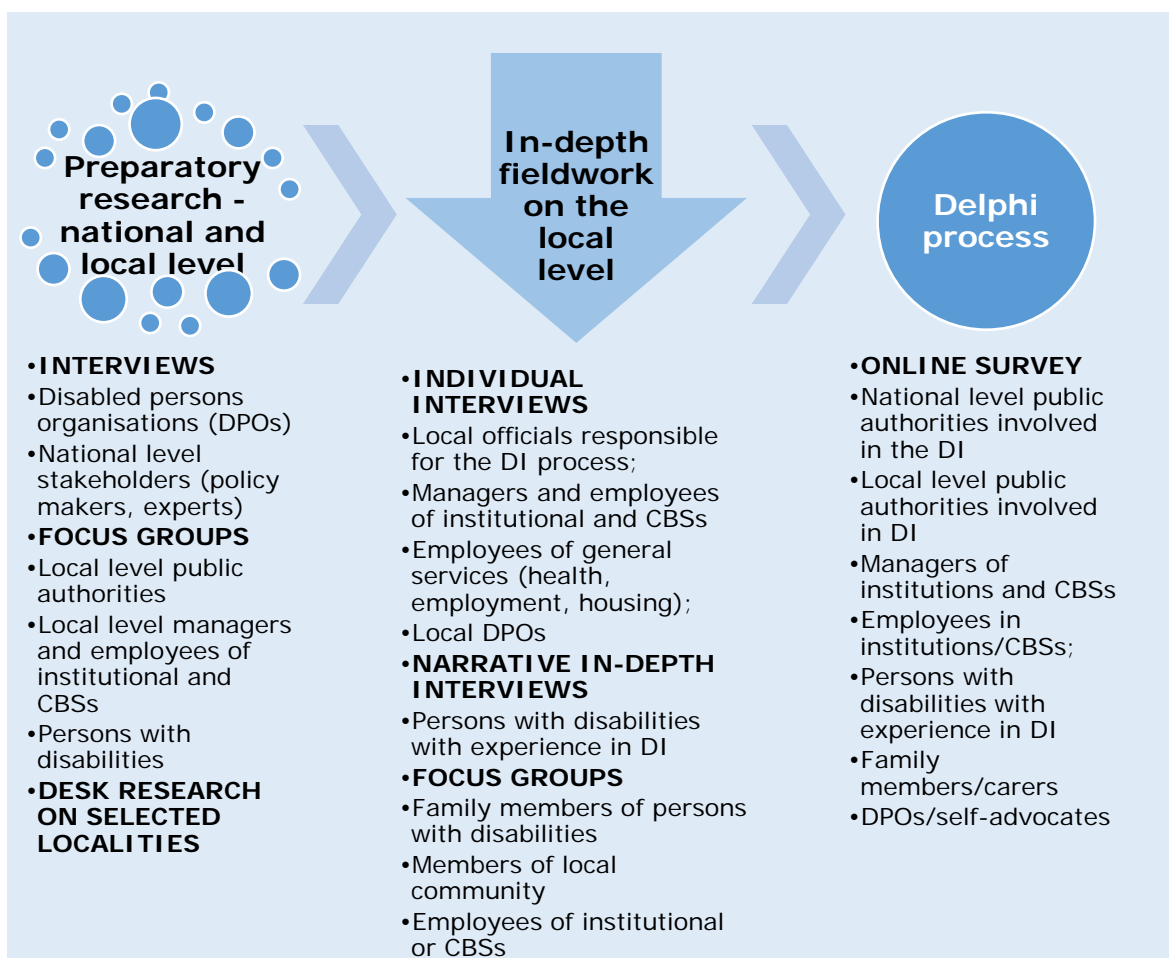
Preparatory research - national and local level

In-depth fieldwork on the local level

Delphi process

•INTERVIEWS
•Disabled persons organisations (DPOs)
•National level stakeholders (policy makers, experts)
•FOCUS GROUPS
•Local level public authorities
•Local level managers and employees of institutional and CBSs
•Persons with disabilities
•DESK RESEARCH ON SELECTED LOCALITIES

•INDIVIDUAL INTERVIEWS
•Local officials responsible for the DI process;
•Managers and employees of institutional and CBSs
•Employees of general services (health, employment, housing);
•Local DPOs
•NARRATIVE IN-DEPTH INTERVIEWS
•Persons with disabilities with experience in DI
•FOCUS GROUPS
•Family members of persons with disabilities
•Members of local community
•Employees of institutional or CBSs

•ONLINE SURVEY
•National level public authorities involved in the DI
•Local level public authorities involved in DI
•Managers of institutions and CBSs
•Employees in institutions/CBSs;
•Persons with disabilities with experience in DI
•Family members/carers
•DPOs/self-advocates